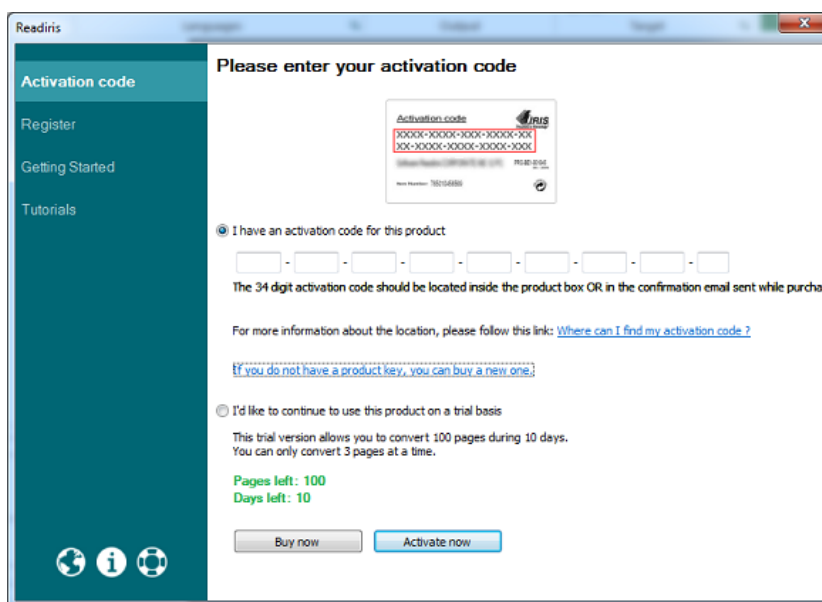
Readiris

Activation code

Register

Getting Started

Tutorials

Please enter your activation code

Activation code
IRIS
XXXXX-XXXXX-XXXX-XXXXX-XX
XX-XXXXX-XXXXX-XXXXX-XXX

I have an activation code for this product

- - - - - - - -

The 34 digit activation code should be located inside the product box OR in the confirmation email sent while purcha

For more information about the location, please follow this link: Where can I find my activation code ?

If you do not have a product key, you can buy a new one.

I'd like to continue to use this product on a trial basis

This trial version allows you to convert 100 pages during 10 days.
You can only convert 3 pages at a time.

Pages left: 100
Days left: 10

Buy now

Activate now